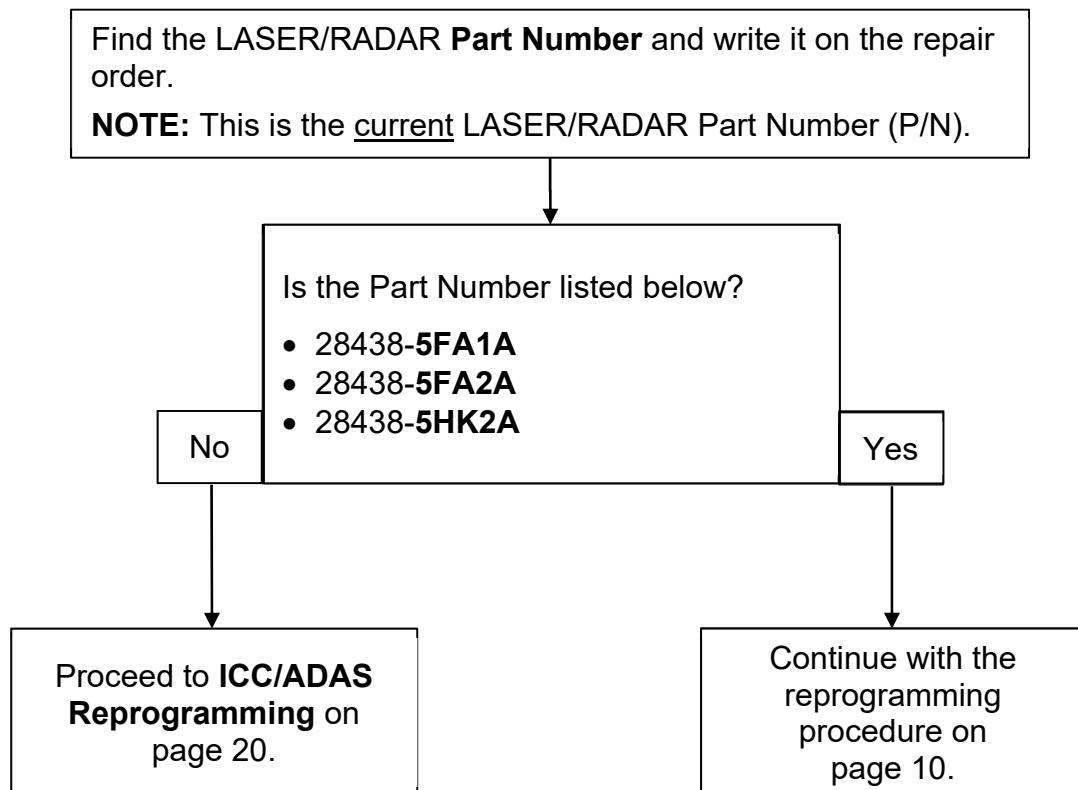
Find the LASER/RADAR **Part Number** and write it on the repair order.

**NOTE:** This is the current LASER/RADAR Part Number (P/N).

Is the Part Number listed below?

- 28438-**5FA1A**
- 28438-**5FA2A**
- 28438-**5HK2A**

No

Yes

Proceed to **ICC/ADAS Reprogramming** on page 20.

Continue with the reprogramming procedure on page 10.